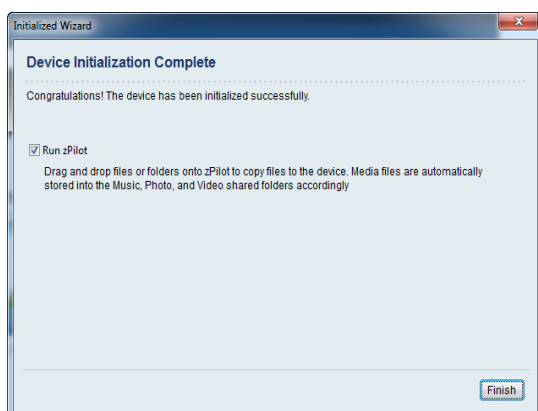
Initialized Wizard

Device Initialization Complete

Congratulations! The device has been initialized successfully.

Run zPilot

Drag and drop files or folders onto zPilot to copy files to the device. Media files are automatically stored into the Music, Photo, and Video shared folders accordingly

Finish